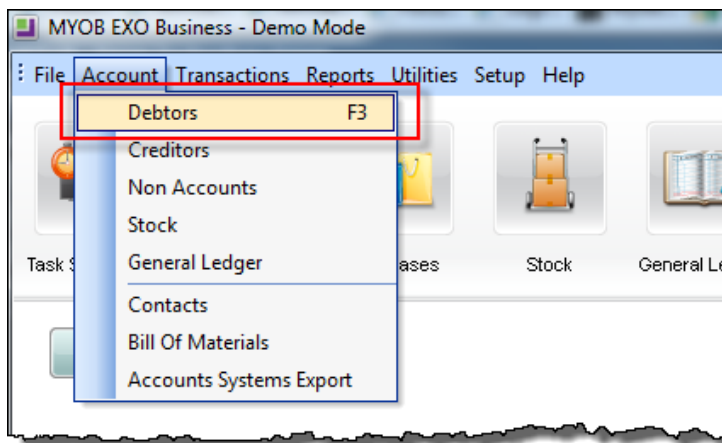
MYOB EXO Business - Demo Mode

File Account Transactions Reports Utilities Setup Help

Debtors F3
Creditors
Non Accounts
Stock
General Ledger
Contacts
Bill Of Materials
Accounts Systems Export

Task S

ases

Stock

General Le